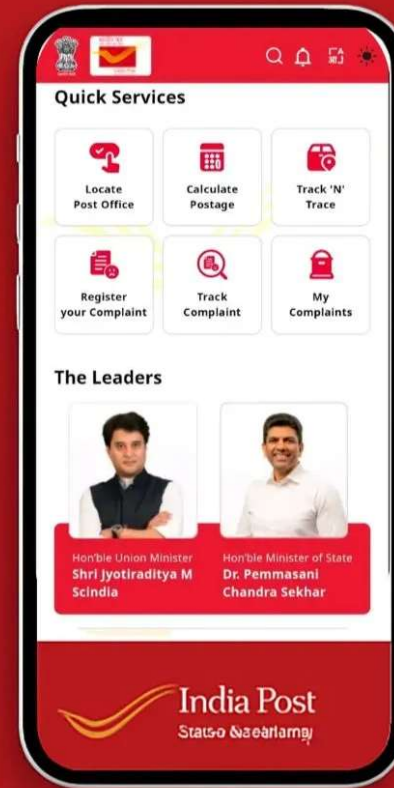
Quick Services

Locate Post Office

Calculate Postage

Track 'N' Trace

Register your Complaint

Track Complaint

My Complaints

The Leaders

Hon'ble Union Minister
Shri Jyotiraditya M Scindia

Hon'ble Minister of State
Dr. Pemmasani Chandra Sekhar

India Post
Statso &aearlamaj